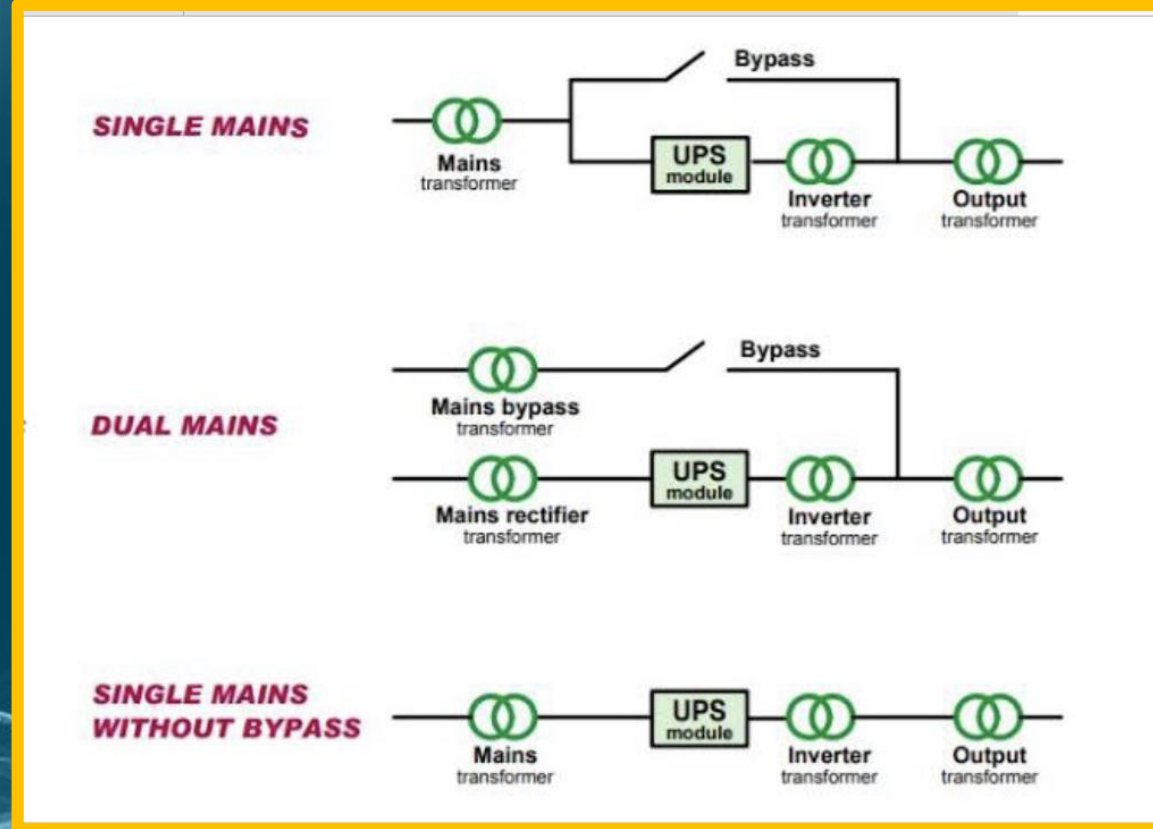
SINGLE MAINS

Bypass

Mains transformer

UPS module

Inverter transformer

Output transformer

DUAL MAINS

Bypass

Mains bypass transformer

Mains rectifier transformer

UPS module

Inverter transformer

Output transformer

SINGLE MAINS WITHOUT BYPASS

Mains transformer

UPS module

Inverter transformer

Output transformer